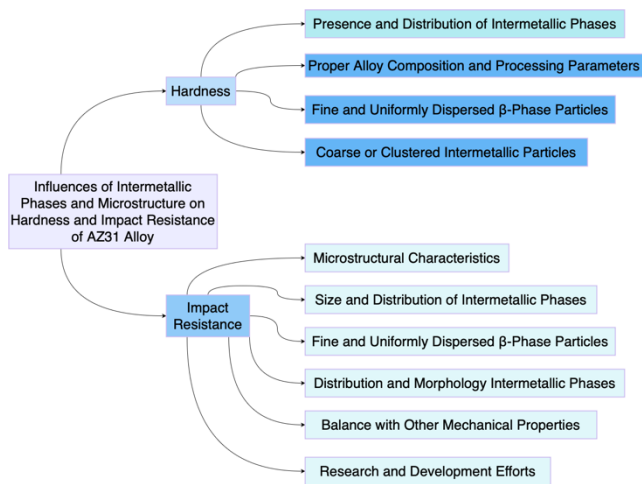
Influences of Intermetallic Phases and Microstructure on Hardness and Impact Resistance of AZ31 Alloy

Hardness

Presence and Distribution of Intermetallic Phases

Proper Alloy Composition and Processing Parameters

Fine and Uniformly Dispersed β-Phase Particles

Coarse or Clustered Intermetallic Particles

Impact Resistance

Microstructural Characteristics

Size and Distribution of Intermetallic Phases

Fine and Uniformly Dispersed β-Phase Particles

Distribution and Morphology Intermetallic Phases

Balance with Other Mechanical Properties

Research and Development Efforts